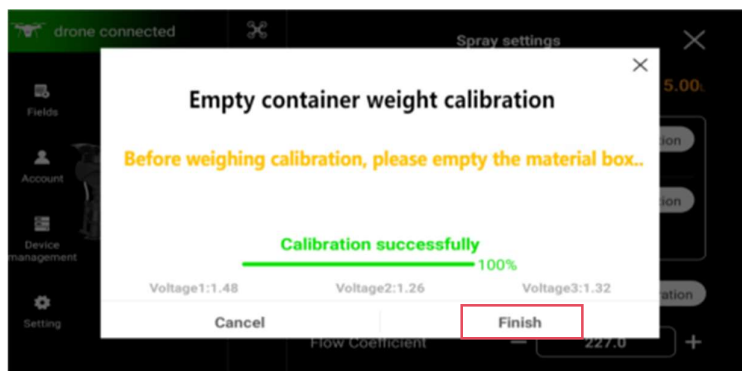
drone connected

Spray settings

5.00

Fields

Account

Device management

Setting

Empty container weight calibration

Before weighing calibration, please empty the material box..

Calibration successfully

100%

Voltage1:1.48 Voltage2:1.26 Voltage3:1.32

Cancel

Finish

Flow Coefficient

227.0

ation

ation

ration